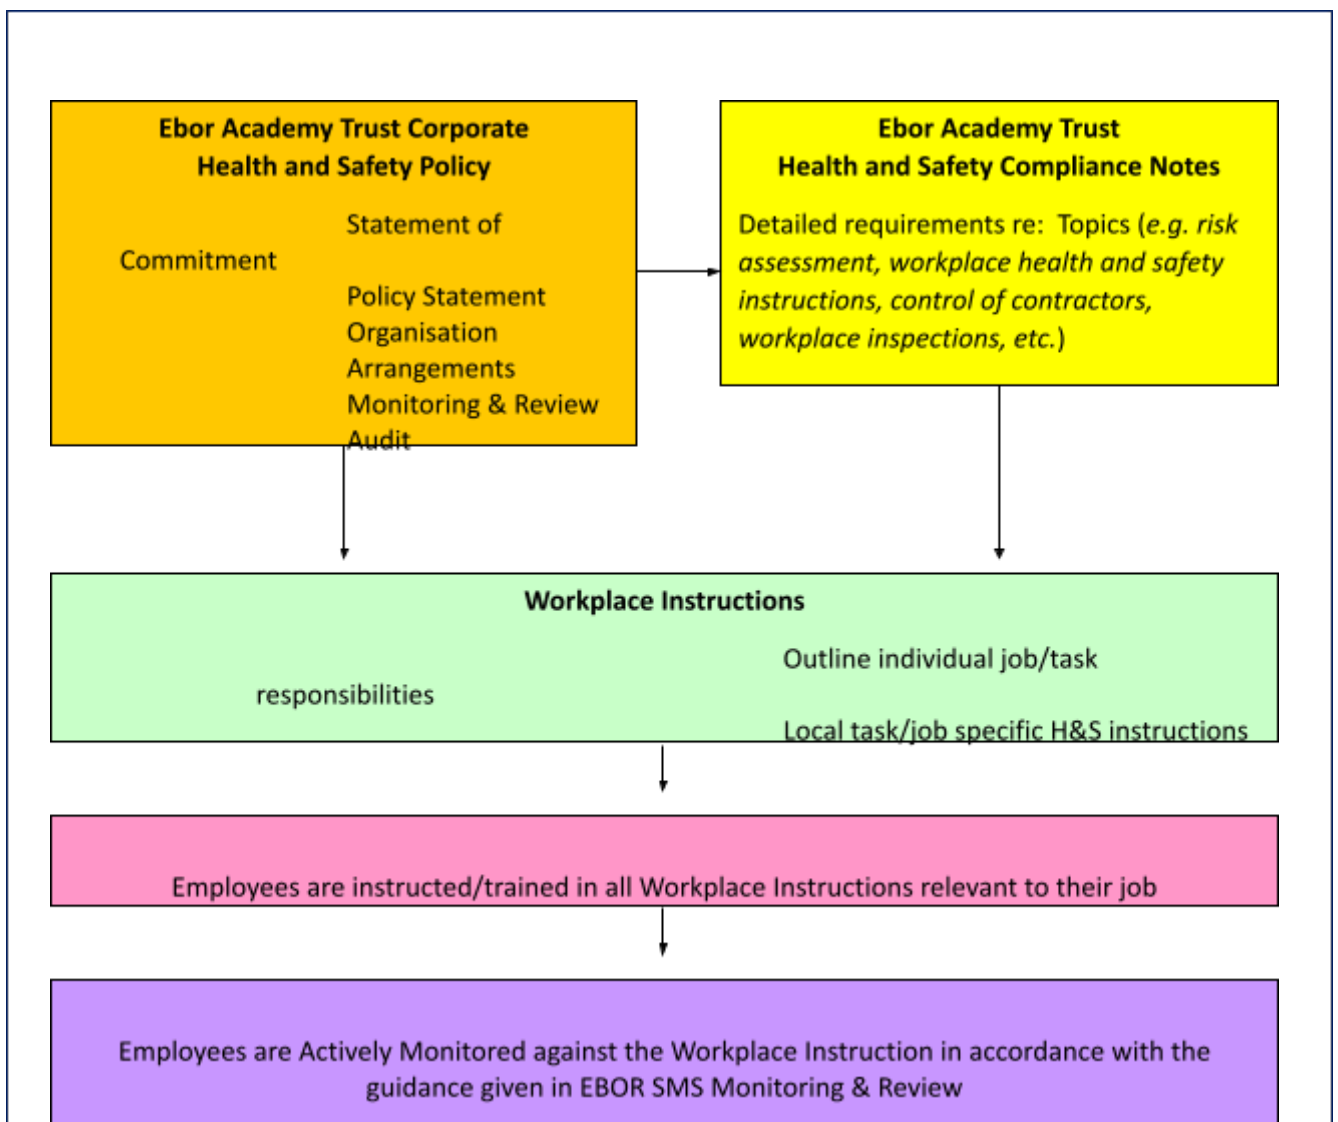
**Ebor Academy Trust Corporate Health and Safety Policy**

Statement of Commitment

Policy Statement
Organisation
Arrangements
Monitoring & Review
Audit

**Ebor Academy Trust Health and Safety Compliance Notes**

Detailed requirements re: Topics (*e.g. risk assessment, workplace health and safety instructions, control of contractors, workplace inspections, etc.*)

**Workplace Instructions**

Outline individual job/task responsibilities

Local task/job specific H&S instructions

Employees are instructed/trained in all Workplace Instructions relevant to their job

Employees are Actively Monitored against the Workplace Instruction in accordance with the guidance given in EBOR SMS Monitoring & Review